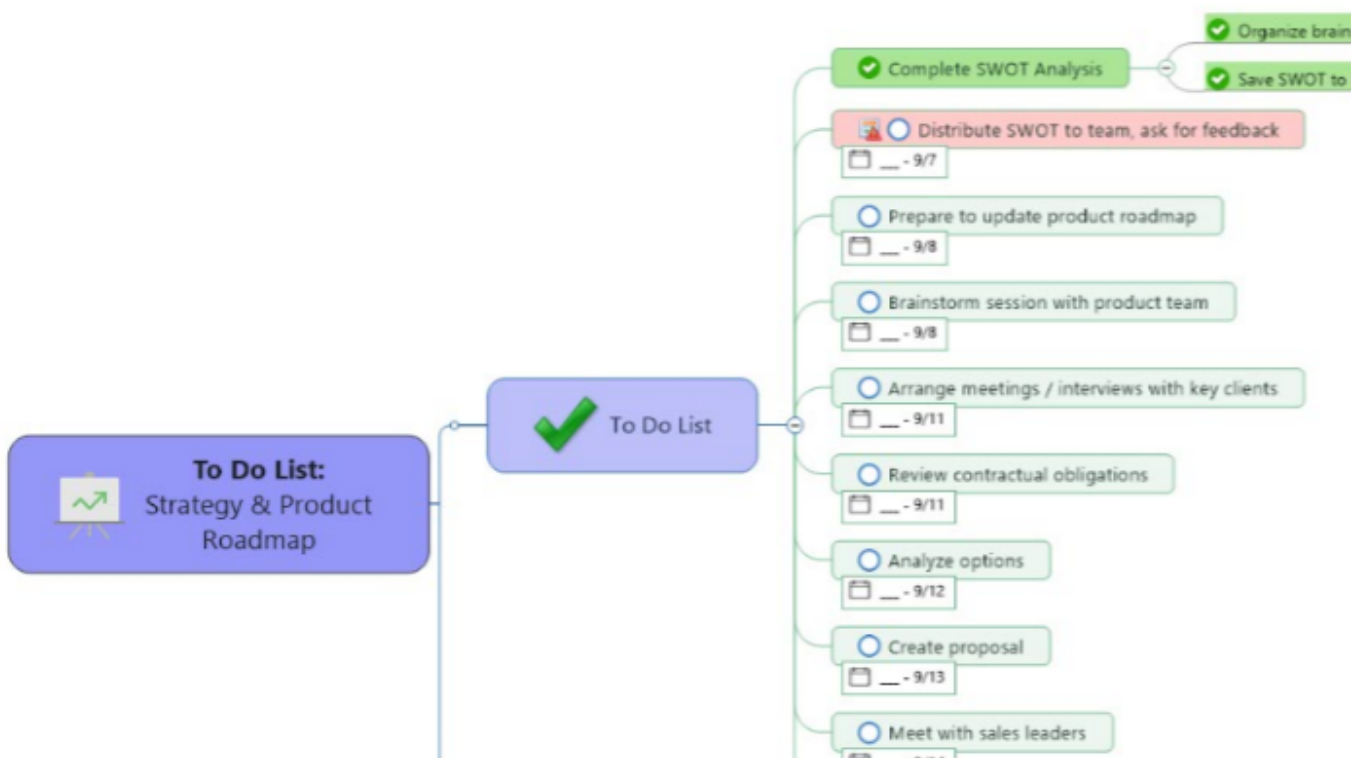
To Do List:
Strategy & Product Roadmap

To Do List

Complete SWOT Analysis

Organize brain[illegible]

Save SWOT to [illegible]

Distribute SWOT to team, ask for feedback
__ - 9/7

Prepare to update product roadmap
__ - 9/8

Brainstorm session with product team
__ - 9/8

Arrange meetings / interviews with key clients
__ - 9/11

Review contractual obligations
__ - 9/11

Analyze options
__ - 9/12

Create proposal
__ - 9/13

Meet with sales leaders
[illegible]